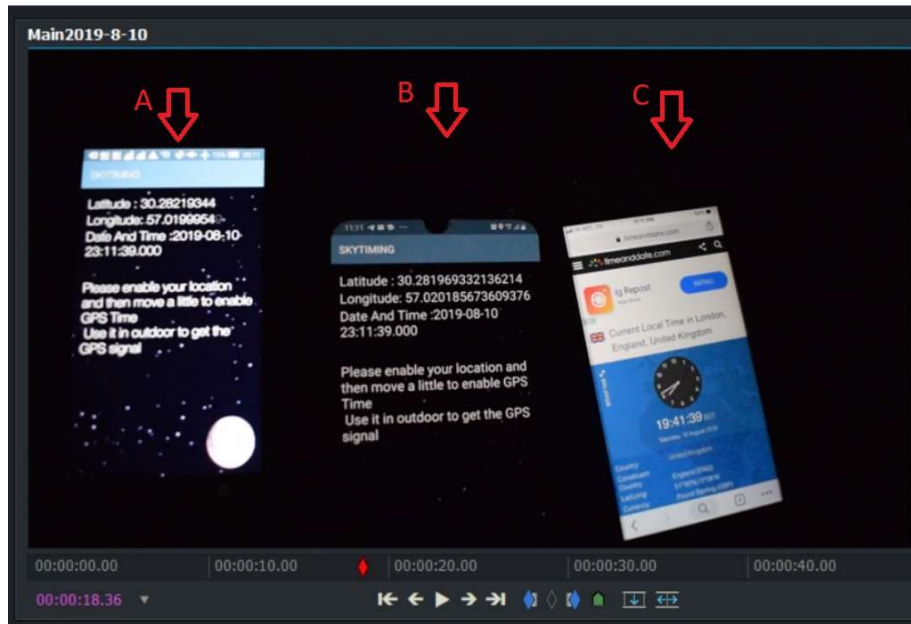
Main2019-8-10

A

B

C

SKYTIMING

Latitude : 30.28219344
Longitude: 57.0199954
Date And Time :2019-08-10 23:11:39.000

Please enable your location and then move a little to enable GPS Time
Use it in outdoor to get the GPS signal

11:11

SKYTIMING

Latitude : 30.281969332136214
Longitude: 57.020185673609376
Date And Time :2019-08-10 23:11:39.000

Please enable your location and then move a little to enable GPS Time
Use it in outdoor to get the GPS signal

timeanddate.com

Ig Repost

INSTALL

Current Local Time in London, England, United Kingdom

19:41:39

00:00:00.00

00:00:10.00

00:00:20.00

00:00:30.00

00:00:40.00

00:00:18.36